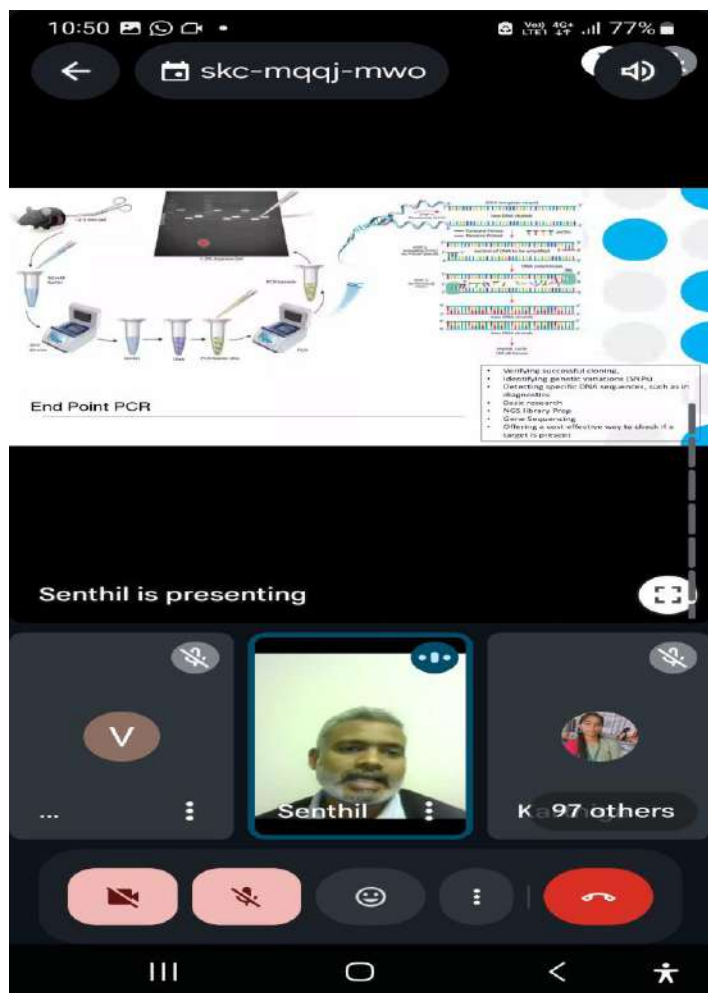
10:50

77%

skc-mqqj-mwo

End Point PCR

- Verifying successful cloning.
- Identifying genetic variations (SNPs)
- Detecting specific DNA sequences, such as in diagnostics
- Basic research
- NGS Library Prep
- Gene Sequencing
- Offering a cost-effective way to check if a target is present

Senthil is presenting

V

...

Senthil

K

97 others